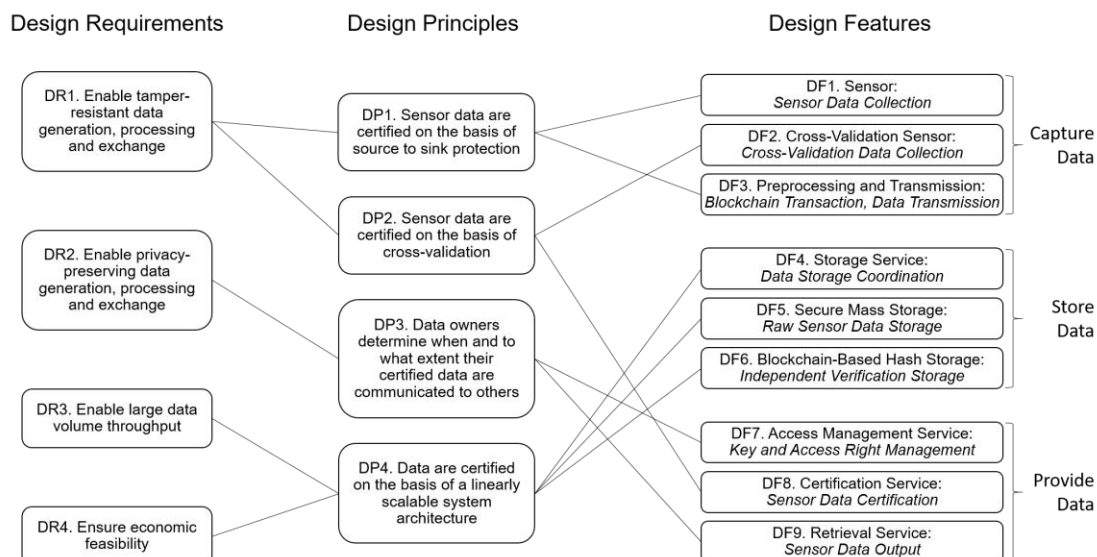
Design Requirements

Design Principles

Design Features

DR1. Enable tamper-resistant data generation, processing and exchange

DR2. Enable privacy-preserving data generation, processing and exchange

DR3. Enable large data volume throughput

DR4. Ensure economic feasibility

DP1. Sensor data are certified on the basis of source to sink protection

DP2. Sensor data are certified on the basis of cross-validation

DP3. Data owners determine when and to what extent their certified data are communicated to others

DP4. Data are certified on the basis of a linearly scalable system architecture

DF1. Sensor: *Sensor Data Collection*

DF2. Cross-Validation Sensor: *Cross-Validation Data Collection*

DF3. Preprocessing and Transmission: *Blockchain Transaction, Data Transmission*

Capture Data

DF4. Storage Service: *Data Storage Coordination*

DF5. Secure Mass Storage: *Raw Sensor Data Storage*

DF6. Blockchain-Based Hash Storage: *Independent Verification Storage*

Store Data

DF7. Access Management Service: *Key and Access Right Management*

DF8. Certification Service: *Sensor Data Certification*

DF9. Retrieval Service: *Sensor Data Output*

Provide Data